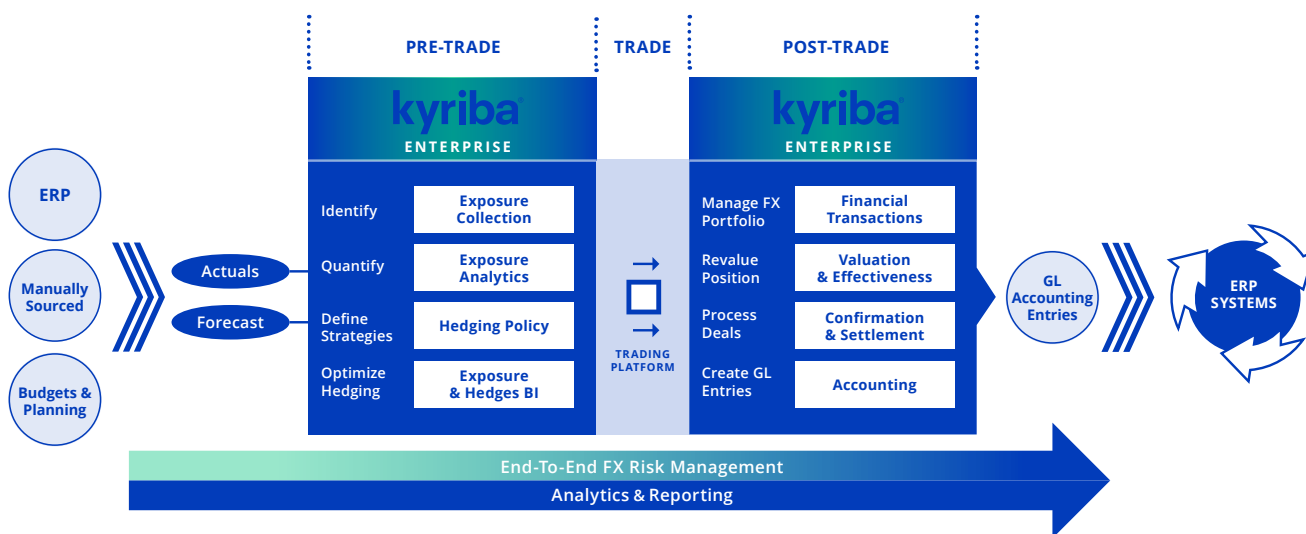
PRE-TRADE

TRADE

POST-TRADE

kyriba
ENTERPRISE

kyriba
ENTERPRISE

ERP

Manually Sourced

Budgets & Planning

Actuals

Forecast

Identify

Exposure Collection

Quantify

Exposure Analytics

Define Strategies

Hedging Policy

Optimize Hedging

Exposure & Hedges BI

TRADING PLATFORM

Manage FX Portfolio

Financial Transactions

Revalue Position

Valuation & Effectiveness

Process Deals

Confirmation & Settlement

Create GL Entries

Accounting

GL Accounting Entries

ERP SYSTEMS

End-To-End FX Risk Management

Analytics & Reporting